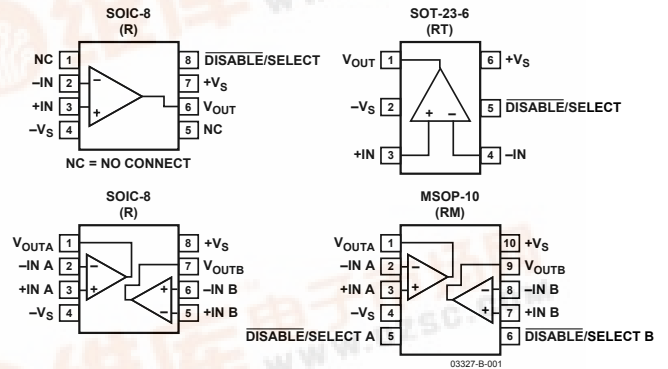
SOIC-8
(R)

NC 1
–IN 2
+IN 3
$-V_S$ 4

8 $\overline{\text{DISABLE}}$/SELECT
7 $+V_S$
6 $V_{OUT}$
5 NC

NC = NO CONNECT

SOT-23-6
(RT)

$V_{OUT}$ 1
$-V_S$ 2
+IN 3

6 $+V_S$
5 $\overline{\text{DISABLE}}$/SELECT
4 –IN

SOIC-8
(R)

$V_{OUTA}$ 1
–IN A 2
+IN A 3
$-V_S$ 4

8 $+V_S$
7 $V_{OUTB}$
6 –IN B
5 +IN B

MSOP-10
(RM)

$V_{OUTA}$ 1
–IN A 2
+IN A 3
$-V_S$ 4
$\overline{\text{DISABLE}}$/SELECT A 5

10 $+V_S$
9 $V_{OUTB}$
8 –IN B
7 +IN B
6 $\overline{\text{DISABLE}}$/SELECT B

03327-B-001